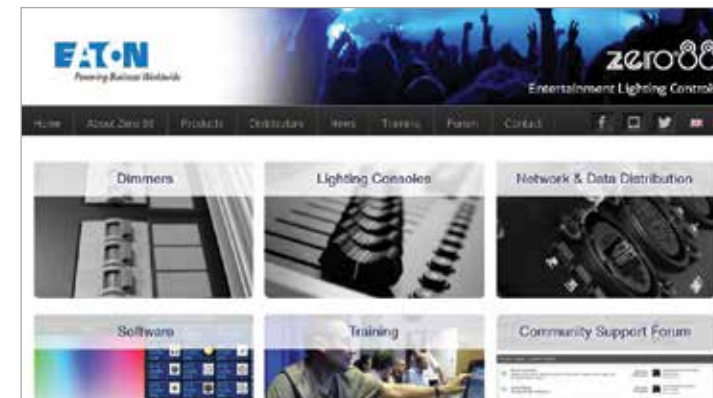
EAT·N
Powering Business Worldwide

zero88
Entertainment Lighting Control

Home About Zero 88 Products Distributors News Training Forum Contact

Dimmers

Lighting Consoles

Network & Data Distribution

Software

Training

Community Support Forum